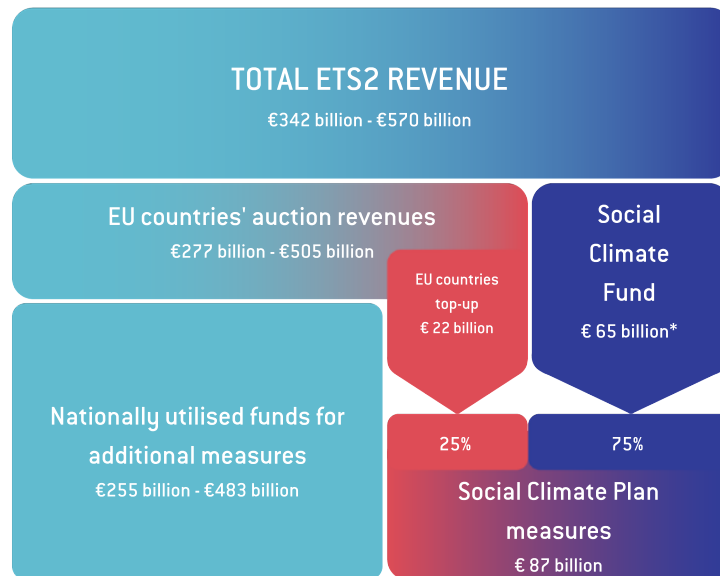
TOTAL ETS2 REVENUE
€342 billion - €570 billion

EU countries' auction revenues
€277 billion - €505 billion

Social Climate Fund
€ 65 billion*

EU countries top-up
€ 22 billion

Nationally utilised funds for additional measures
€255 billion - €483 billion

25%

75%

Social Climate Plan measures
€ 87 billion